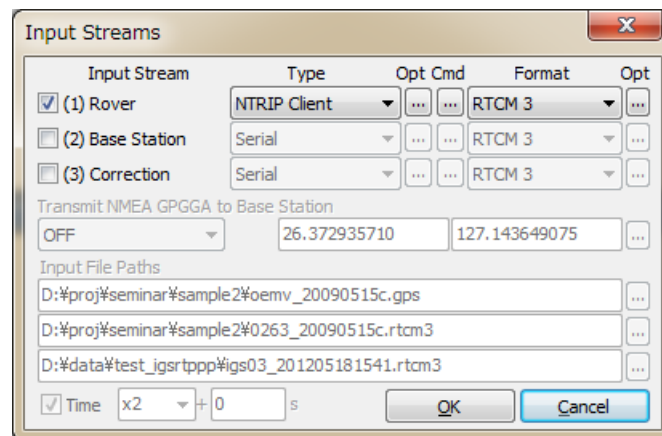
Input Streams

X

| Input Stream | Type | Opt | Cmd | Format | Opt |
|---|---|---|---|---|---|
| (1) Rover | NTRIP Client | ... | ... | RTCM 3 | ... |
| (2) Base Station | Serial | ... | ... | RTCM 3 | ... |
| (3) Correction | Serial | ... | ... | RTCM 3 | ... |

Transmit NMEA GPGGA to Base Station

OFF 26.372935710 127.143649075 ...

Input File Paths

D:¥proj¥seminar¥sample2¥oemv_20090515c.gps ...

D:¥proj¥seminar¥sample2¥0263_20090515c.rtcm3 ...

D:¥data¥test_igsrtppp¥igs03_201205181541.rtcm3 ...

Time x2 + 0 s

OK Cancel